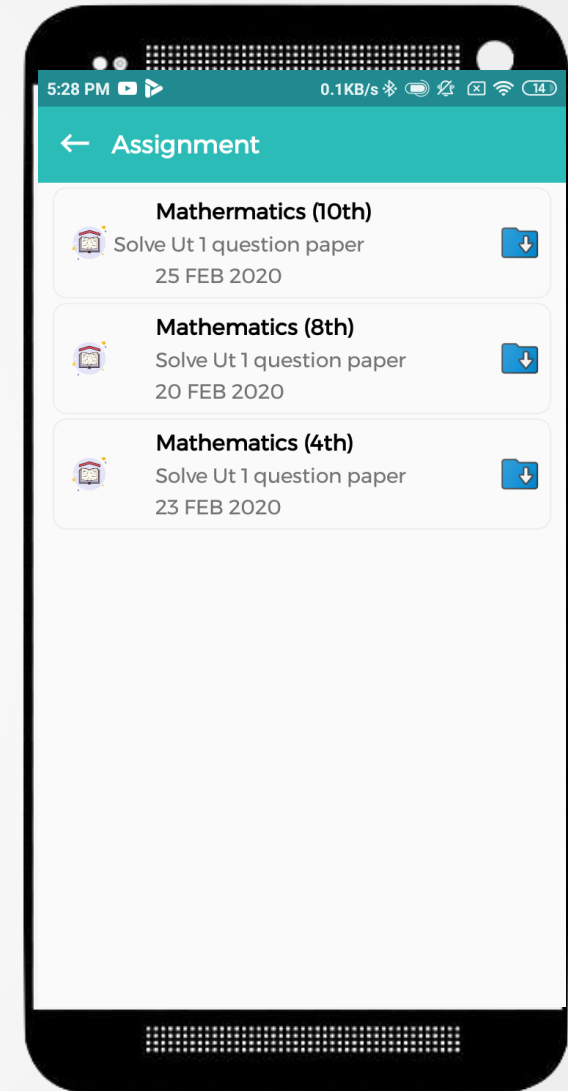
5:28 PM 0.1KB/s 14

← Assignment

Mathermatics (10th)
Solve Ut 1 question paper
25 FEB 2020

Mathematics (8th)
Solve Ut 1 question paper
20 FEB 2020

Mathematics (4th)
Solve Ut 1 question paper
23 FEB 2020